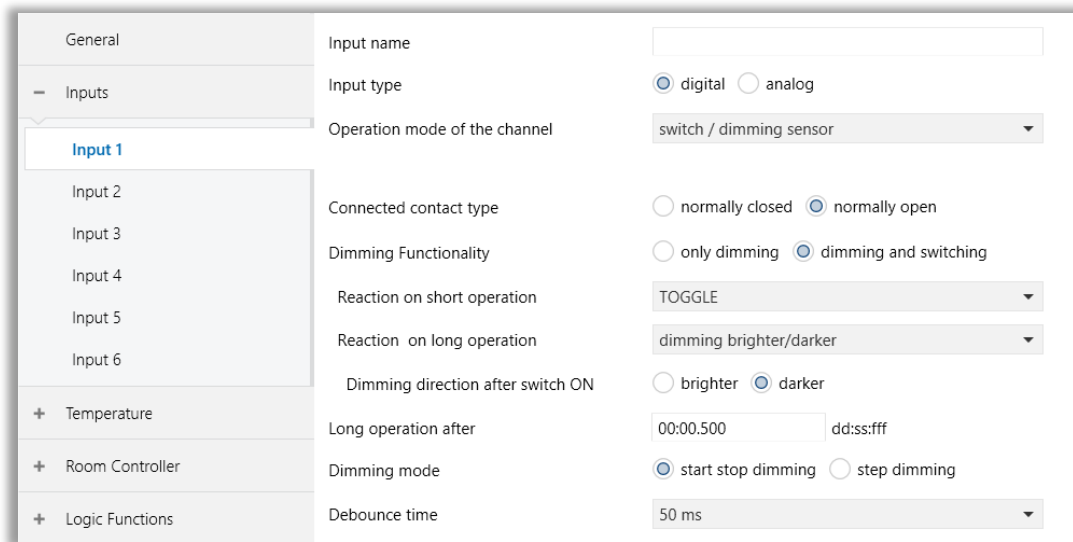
General

− Inputs

Input 1

Input 2

Input 3

Input 4

Input 5

Input 6

+ Temperature

+ Room Controller

+ Logic Functions

Input name

Input type ◉ digital ○ analog

Operation mode of the channel switch / dimming sensor

Connected contact type ○ normally closed ◉ normally open

Dimming Functionality ○ only dimming ◉ dimming and switching

Reaction on short operation TOGGLE

Reaction on long operation dimming brighter/darker

Dimming direction after switch ON ○ brighter ◉ darker

Long operation after 00:00.500 dd:ss:fff

Dimming mode ◉ start stop dimming ○ step dimming

Debounce time 50 ms